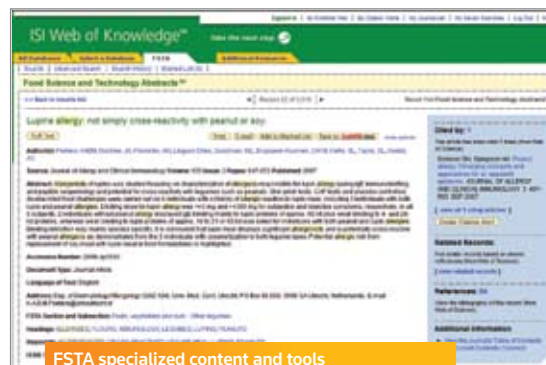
ISI Web of Knowledge℠

Take the next step

Food Science and Technology Abstracts℠

<< Back to results list

Lupine allergy: not simply cross-reactivity with peanut or soy

Authors: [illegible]

Source: Journal of Allergy and Clinical Immunology Volume: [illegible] Issue: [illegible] Pages: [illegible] Published: 2007

Abstract: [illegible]

Accession Number: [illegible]

Document Type: Journal Article

Language of Text: English

Address: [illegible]

FSTA Section and Subsection: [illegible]

Headings: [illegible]

Cited by: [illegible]

Related Records: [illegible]

References: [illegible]

Additional Information

FSTA specialized content and tools